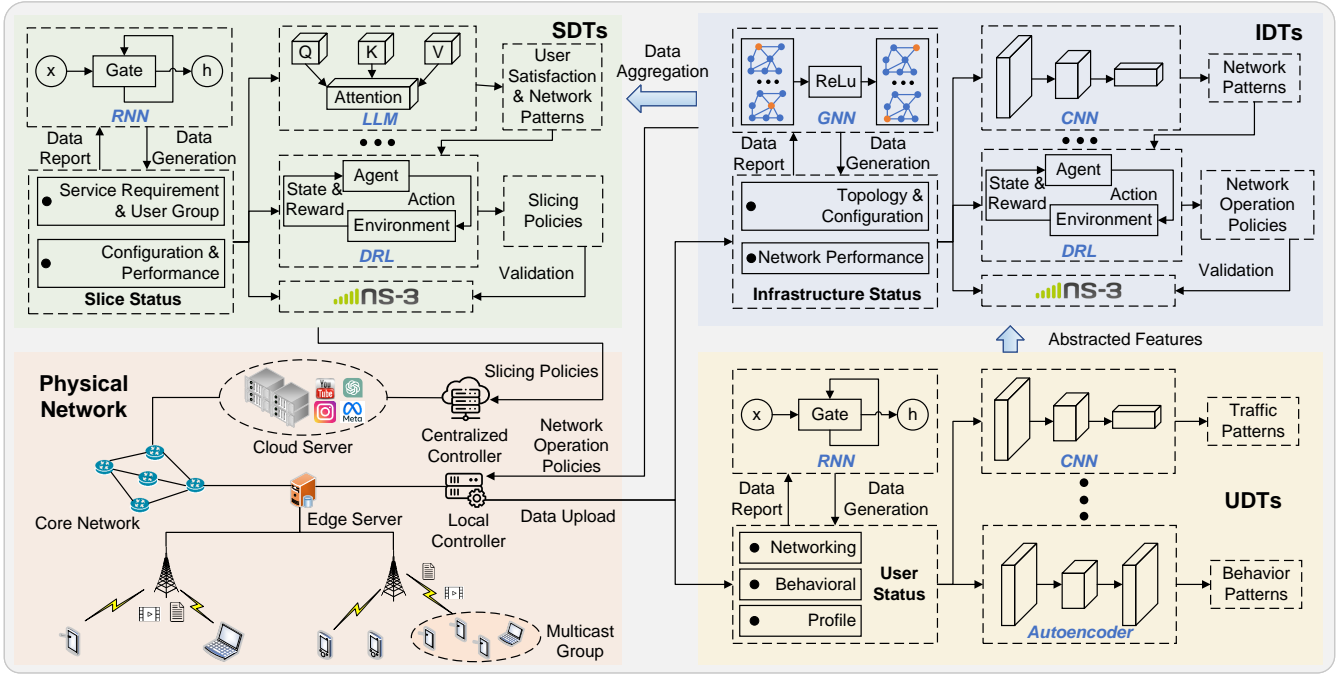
SDTs

x
Gate
h
RNN
Data Report
Data Generation

Q
K
V
Attention
LLM

User Satisfaction & Network Patterns

Service Requirement & User Group
Configuration & Performance
Slice Status

State & Reward
Agent
Action
Environment
DRL

Slicing Policies
Validation
ns-3

Data Aggregation

IDTs

ReLu
GNN
Data Report
Data Generation

CNN
Network Patterns

Topology & Configuration
Network Performance
Infrastructure Status

State & Reward
Agent
Action
Environment
DRL

Network Operation Policies
Validation
ns-3

Abstracted Features

Physical Network

Cloud Server
Slicing Policies
Centralized Controller
Network Operation Policies
Core Network
Edge Server
Local Controller
Data Upload
Multicast Group

UDTs

x
Gate
h
RNN
Data Report
Data Generation

CNN
Traffic Patterns

Networking
Behavioral
Profile
User Status

Autoencoder
Behavior Patterns